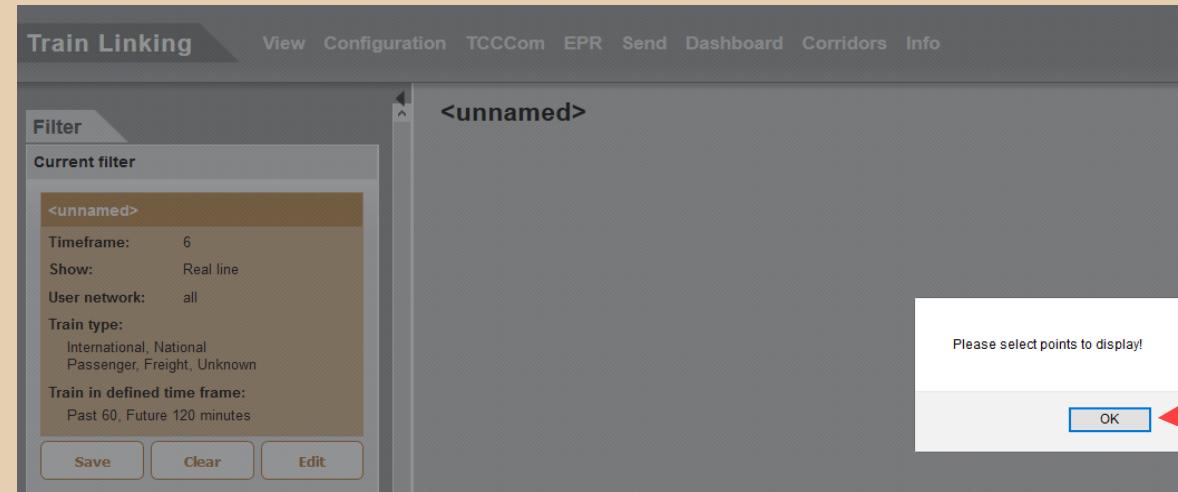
Train Linking View Configuration TCCCom EPR Send Dashboard Corridors Info

Filter

Current filter

<unnamed>

Timeframe: 6

Show: Real line

User network: all

Train type:
International, National
Passenger, Freight, Unknown

Train in defined time frame:
Past 60, Future 120 minutes

Save Clear Edit

<unnamed>

Please select points to display!

OK